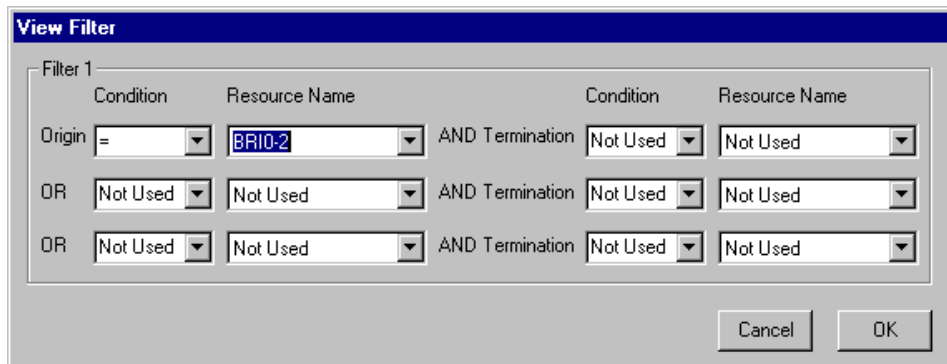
View Filter

Filter 1

Condition Resource Name Condition Resource Name

Origin = BRI0-2 AND Termination Not Used Not Used

OR Not Used Not Used AND Termination Not Used Not Used

OR Not Used Not Used AND Termination Not Used Not Used

Cancel OK